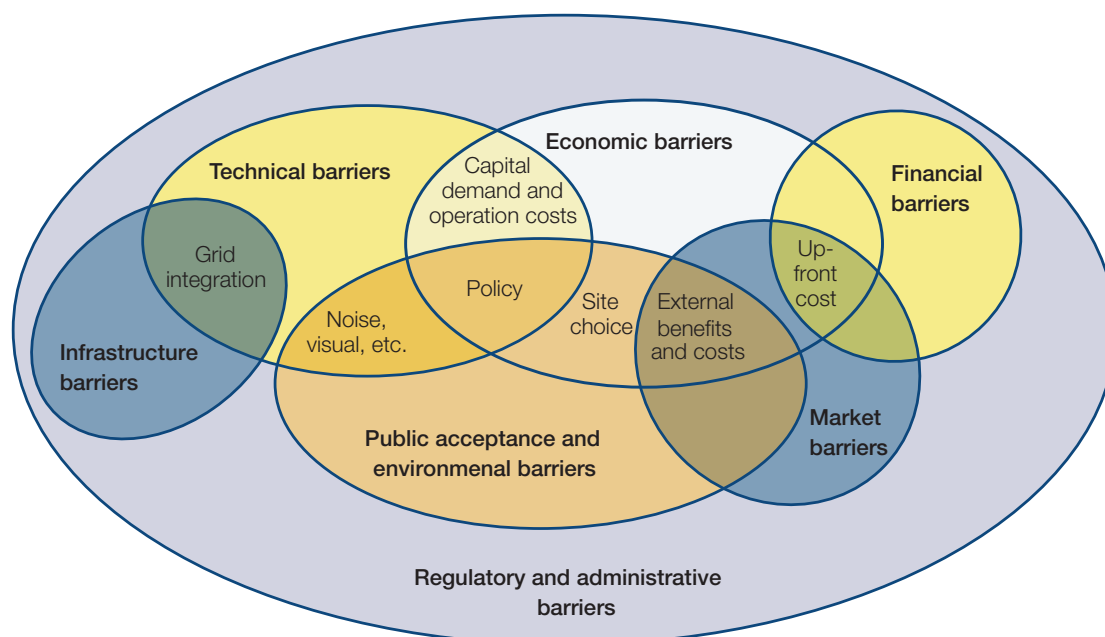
Technical barriers

Economic barriers

Financial barriers

Capital demand and operation costs

Grid integration

Up-front cost

Policy

Site choice

External benefits and costs

Noise, visual, etc.

Infrastructure barriers

Market barriers

Public acceptance and environmental barriers

Regulatory and administrative barriers